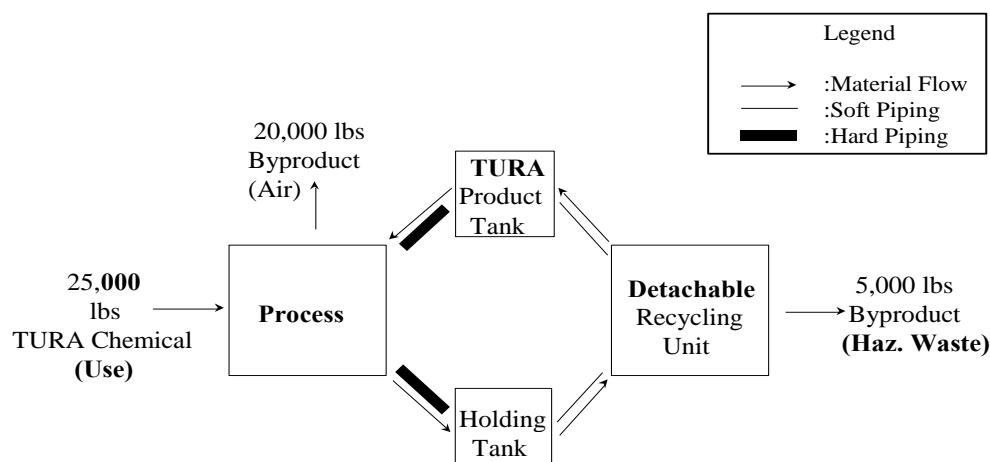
Legend

:Material Flow
:Soft Piping
:Hard Piping

20,000 lbs Byproduct (Air)

TURA Product Tank

25,**000** lbs TURA Chemical **(Use)**

**Process**

**Detachable** Recycling Unit

5,000 lbs Byproduct **(Haz. Waste)**

Holding Tank